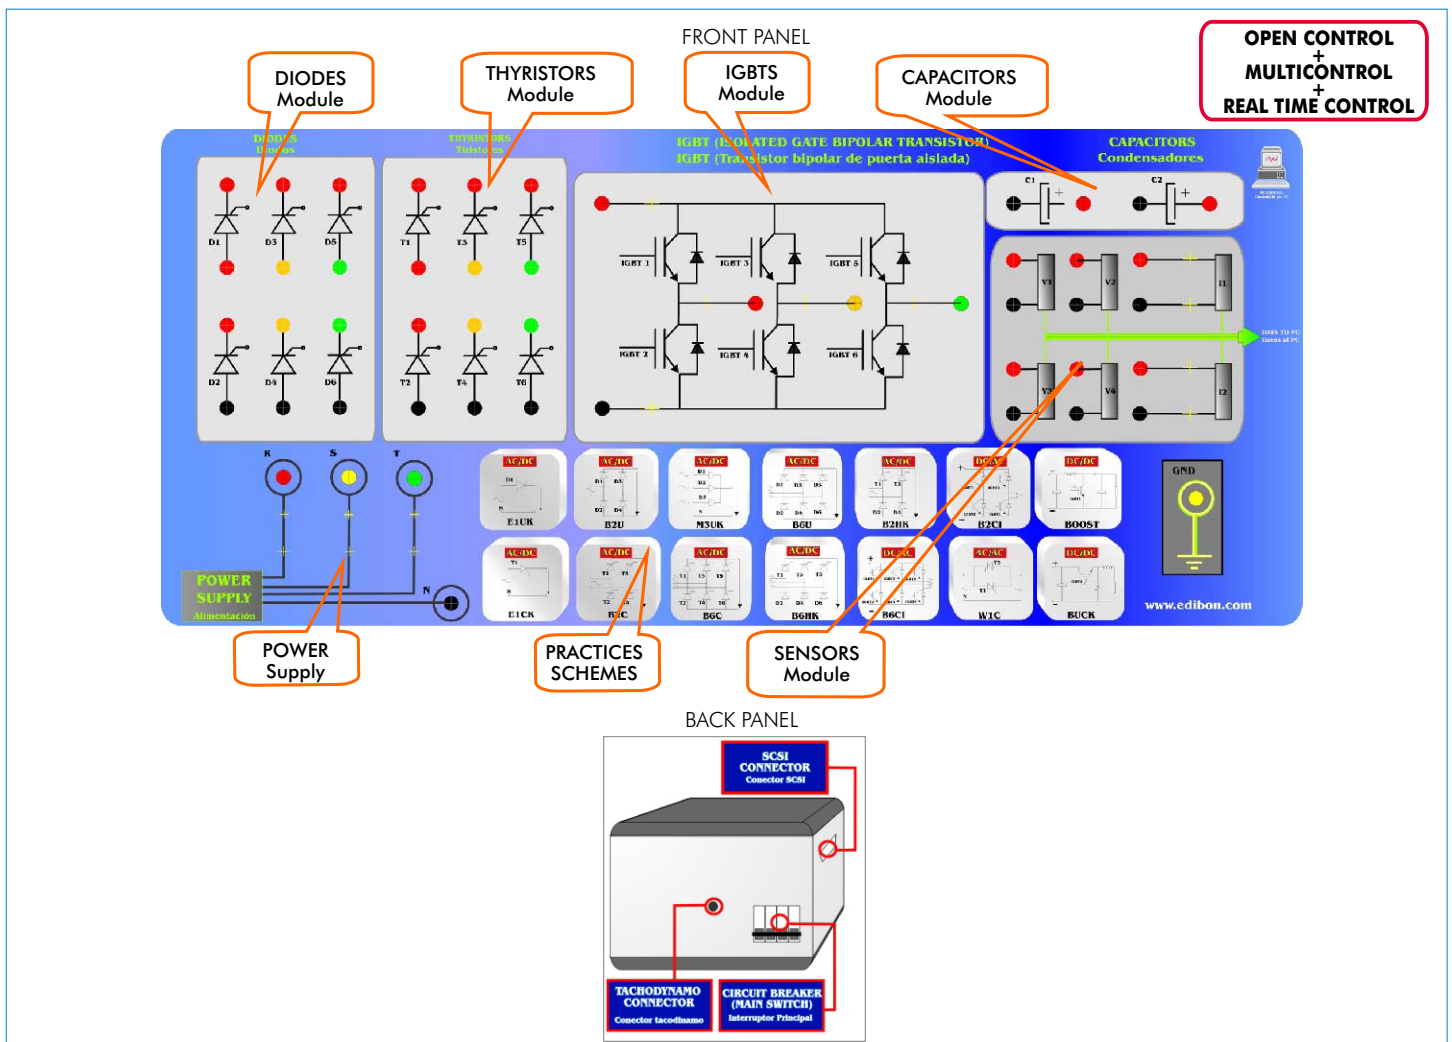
FRONT PANEL

OPEN CONTROL
+
MULTICONTROL
+
REAL TIME CONTROL

DIODES Module

THYRISTORS Module

IGBTS Module

CAPACITORS Module

DIODES
Diodos

THYRISTORS
Tiristores

IGBT (ISOLATED GATE BIPOLAR TRANSISTOR)
IGBT (Transistor bipolar de puerta aislada)

CAPACITORS
Condensadores

D1 D3 D5 D2 D4 D6

T1 T3 T5 T2 T4 T6

IGBT 1 IGBT 3 IGBT 5 IGBT 2 IGBT 4 IGBT 6

C1 C2

V1 V2 I1 V3 V4 I2

DATA TO PC
Datos al PC

R S T N

AC/DC E1UK
AC/DC B2U
AC/DC M3UK
AC/DC B6U
AC/DC B2HK
DC/AC B2CI
DC/DC BOOST
AC/DC E1CK
AC/DC B2C
AC/DC B6C
AC/DC B6HK
DC/AC B6CI
AC/AC W1C
DC/DC BUCK

GND

POWER SUPPLY
Alimentación

www.edibon.com

POWER Supply

PRACTICES SCHEMES

SENSORS Module

BACK PANEL

SCSI CONNECTOR
Conector SCSI

TACHODYNAMO CONNECTOR
Conector tacodinamo

CIRCUIT BREAKER (MAIN SWITCH)
Interruptor Principal